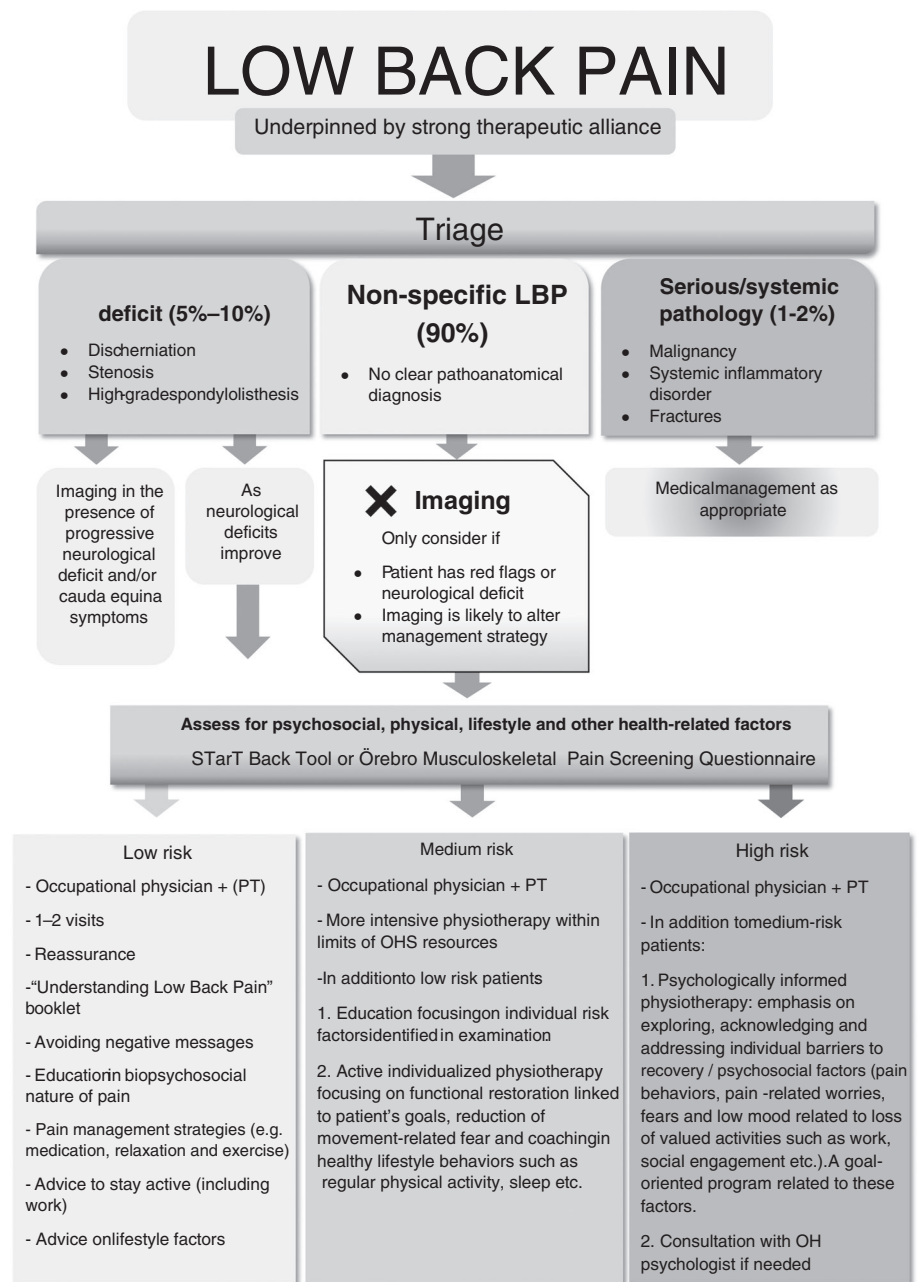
LOW BACK PAIN

Underpinned by strong therapeutic alliance

Triage

deficit (5%–10%)

- Discherniation
- Stenosis
- High-gradespondylolisthesis

Non-specific LBP (90%)

- No clear pathoanatomical diagnosis

Serious/systemic pathology (1-2%)

- Malignancy
- Systemic inflammatory disorder
- Fractures

Imaging in the presence of progressive neurological deficit and/or cauda equina symptoms

As neurological deficits improve

✕ Imaging

Only consider if

- Patient has red flags or neurological deficit
- Imaging is likely to alter management strategy

Medicalmanagement as appropriate

Assess for psychosocial, physical, lifestyle and other health-related factors

STarT Back Tool or Örebro Musculoskeletal Pain Screening Questionnaire

Low risk

- Occupational physician + (PT)

- 1–2 visits

- Reassurance

-"Understanding Low Back Pain" booklet

- Avoiding negative messages

- Educationin biopsychosocial nature of pain

- Pain management strategies (e.g. medication, relaxation and exercise)

- Advice to stay active (including work)

- Advice onlifestyle factors

Medium risk

- Occupational physician + PT

- More intensive physiotherapy within limits of OHS resources

-In additionto low risk patients

1. Education focusingon individual risk factorsidentified in examination

2. Active individualized physiotherapy focusing on functional restoration linked to patient's goals, reduction of movement-related fear and coachingin healthy lifestyle behaviors such as regular physical activity, sleep etc.

High risk

- Occupational physician + PT

- In addition tomedium-risk patients:

1. Psychologically informed physiotherapy: emphasis on exploring, acknowledging and addressing individual barriers to recovery / psychosocial factors (pain behaviors, pain -related worries, fears and low mood related to loss of valued activities such as work, social engagement etc.).A goal-oriented program related to these factors.

2. Consultation with OH psychologist if needed